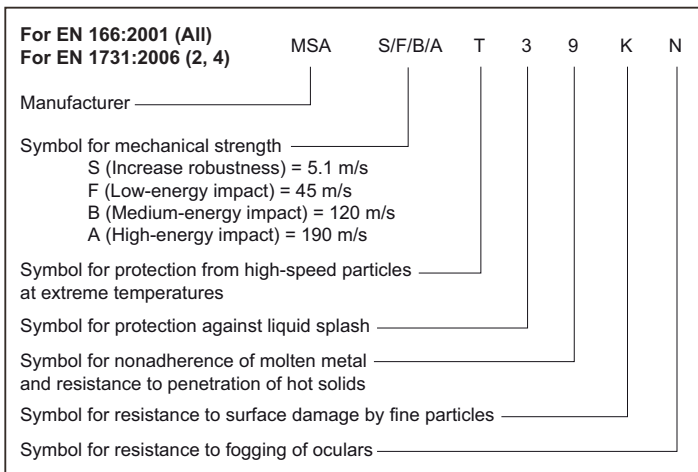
**For EN 166:2001 (All)**
**For EN 1731:2006 (2, 4)**

MSA S/F/B/A T 3 9 K N

Manufacturer

Symbol for mechanical strength
S (Increase robustness) = 5.1 m/s
F (Low-energy impact) = 45 m/s
B (Medium-energy impact) = 120 m/s
A (High-energy impact) = 190 m/s

Symbol for protection from high-speed particles at extreme temperatures

Symbol for protection against liquid splash

Symbol for nonadherence of molten metal and resistance to penetration of hot solids

Symbol for resistance to surface damage by fine particles

Symbol for resistance to fogging of oculars